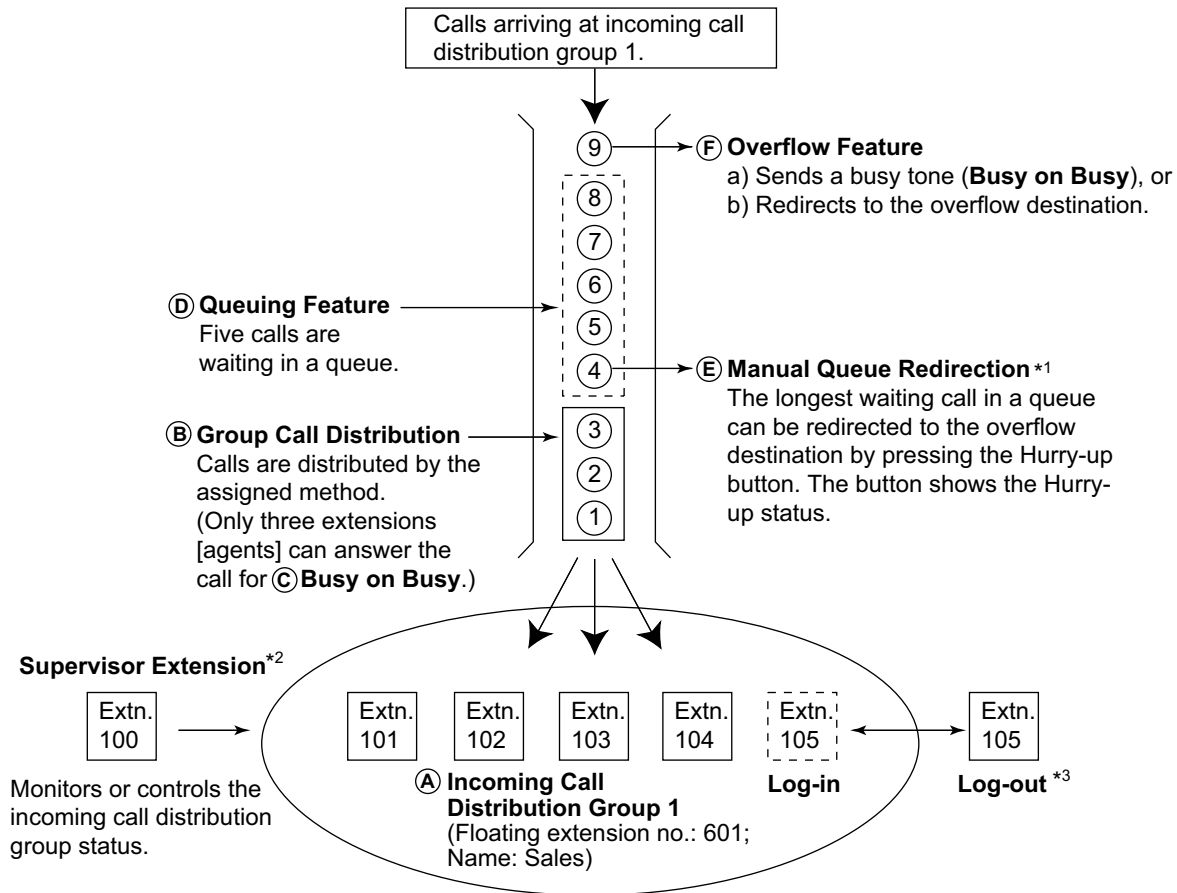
Calls arriving at incoming call distribution group 1.

9

F Overflow Feature
a) Sends a busy tone (Busy on Busy), or
b) Redirects to the overflow destination.

8
7
6
5
4

D Queuing Feature
Five calls are waiting in a queue.

E Manual Queue Redirection *1
The longest waiting call in a queue can be redirected to the overflow destination by pressing the Hurry-up button. The button shows the Hurry-up status.

3
2
1

B Group Call Distribution
Calls are distributed by the assigned method.
(Only three extensions [agents] can answer the call for C Busy on Busy.)

Supervisor Extension*2

Extn. 100

Monitors or controls the incoming call distribution group status.

Extn. 101

Extn. 102

Extn. 103

Extn. 104

Extn. 105

Extn. 105

A Incoming Call Distribution Group 1
(Floating extension no.: 601; Name: Sales)

Log-in

Log-out *3